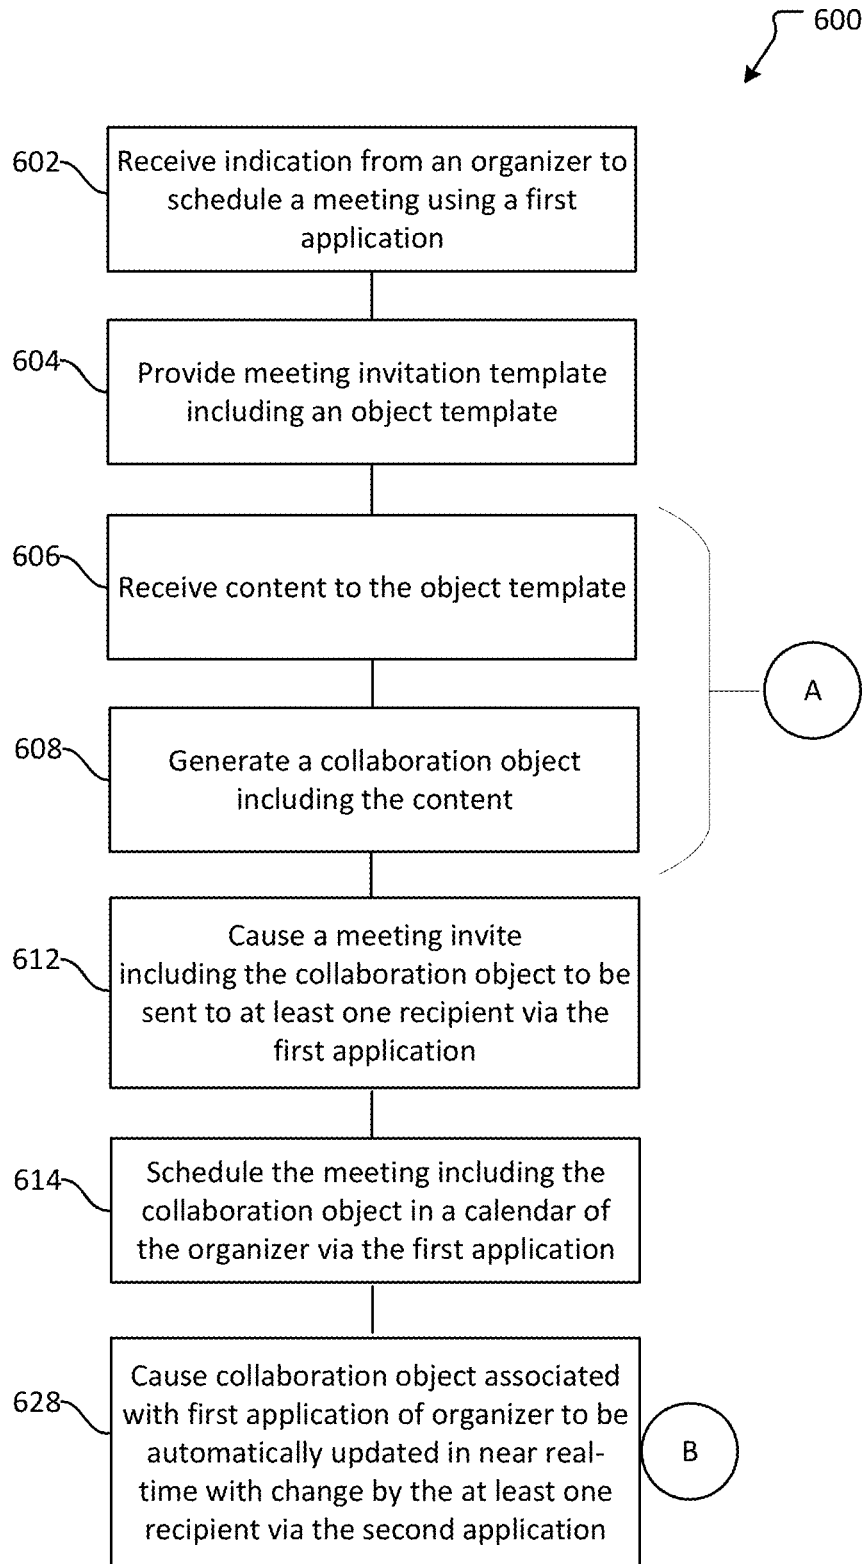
600

602 Receive indication from an organizer to schedule a meeting using a first application

604 Provide meeting invitation template including an object template

606 Receive content to the object template

608 Generate a collaboration object including the content

A

612 Cause a meeting invite including the collaboration object to be sent to at least one recipient via the first application

614 Schedule the meeting including the collaboration object in a calendar of the organizer via the first application

628 Cause collaboration object associated with first application of organizer to be automatically updated in near real-time with change by the at least one recipient via the second application

B